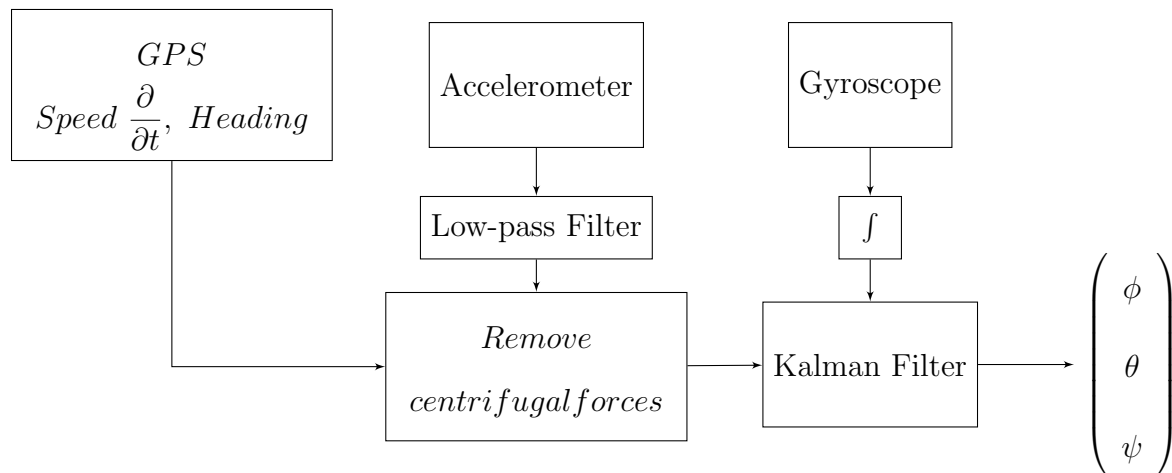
$GPS$
$Speed\ \frac{\partial}{\partial t},\ Heading$

Accelerometer

Gyroscope

Low-pass Filter

$\int$

$Remove$
$centrifugalforces$

Kalman Filter

$\begin{pmatrix} \phi \\ \theta \\ \psi \end{pmatrix}$